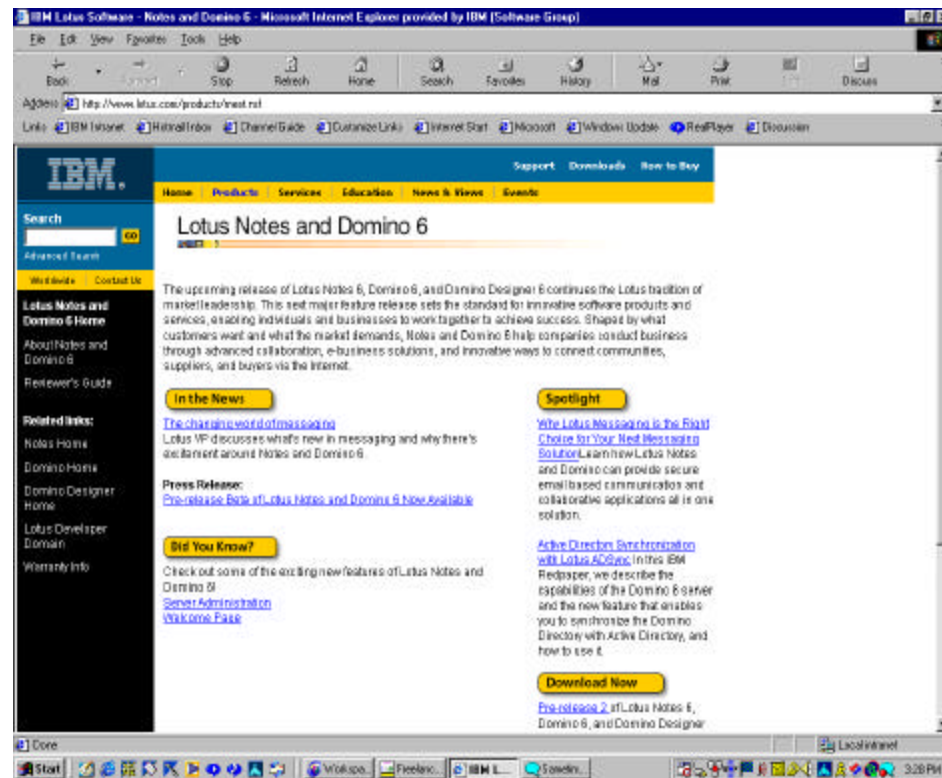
IBM Lotus Software - Notes and Domino 6 - Microsoft Internet Explorer provided by IBM (Software Group)

File Edit View Favorites Tools Help

Back Forward Stop Refresh Home Search Favorites History Mail Print Edit Discuss

Address http://www.lotus.com/products/rnext.nsf

Links IBM Intranet Hotmail Inbox Channel Guide Customize Links Internet Start Microsoft Windows Update RealPlayer Discussion

IBM.

Support Downloads How to Buy

Home Products Services Education News & Views Events

Search
GO
Advanced Search

Worldwide Contact Us

Lotus Notes and Domino 6 Home

About Notes and Domino 6

Reviewer's Guide

Related links:

Notes Home

Domino Home

Domino Designer Home

Lotus Developer Domain

Warranty Info

Lotus Notes and Domino 6

The upcoming release of Lotus Notes 6, Domino 6, and Domino Designer 6 continues the Lotus tradition of market leadership. This next major feature release sets the standard for innovative software products and services, enabling individuals and businesses to work together to achieve success. Shaped by what customers want and what the market demands, Notes and Domino 6 help companies conduct business through advanced collaboration, e-business solutions, and innovative ways to connect communities, suppliers, and buyers via the Internet.

In the News

The changing world of messaging
Lotus VP discusses what's new in messaging and why there's excitement around Notes and Domino 6.

Press Release:
Pre-release Beta of Lotus Notes and Domino 6 Now Available

Did You Know?

Check out some of the exciting new features of Lotus Notes and Domino 6!
Server Administration
Welcome Page

Spotlight

Why Lotus Messaging is the Right Choice for Your Next Messaging Solution Learn how Lotus Notes and Domino can provide secure email based communication and collaborative applications all in one solution.

Active Directory Synchronization with Lotus ADSync In this IBM Redpaper, we describe the capabilities of the Domino 6 server and the new feature that enables you to synchronize the Domino Directory with Active Directory, and how to use it.

Download Now

Pre-release 2 of Lotus Notes 6, Domino 6, and Domino Designer

Done Local intranet

Start Worksp... Freelanc... IBM L... Somethi... 3:28 PM